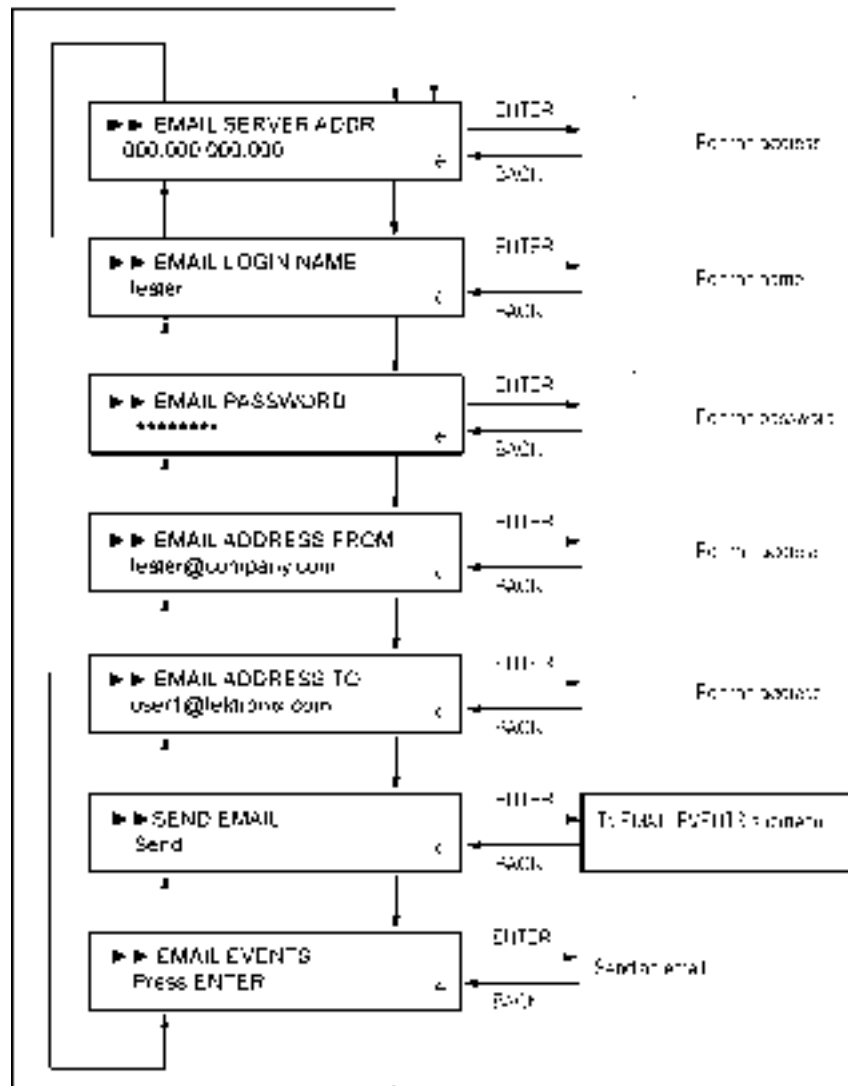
►► EMAIL SERVER ADDR
000.000.000.000

ENTER
BACK
Edit the address

►► EMAIL LOGIN NAME
tester

ENTER
BACK
Edit the name

►► EMAIL PASSWORD
********

ENTER
BACK
Edit the password

►► EMAIL ADDRESS FROM
tester@company.com

ENTER
BACK
Edit the address

►► EMAIL ADDRESS TO
user1@tektronix.com

ENTER
BACK
Edit the address

►► SEND EMAIL
Send

ENTER
BACK
To EMAIL EVENTS submenu

►► EMAIL EVENTS
Press ENTER

ENTER
BACK
Send an email